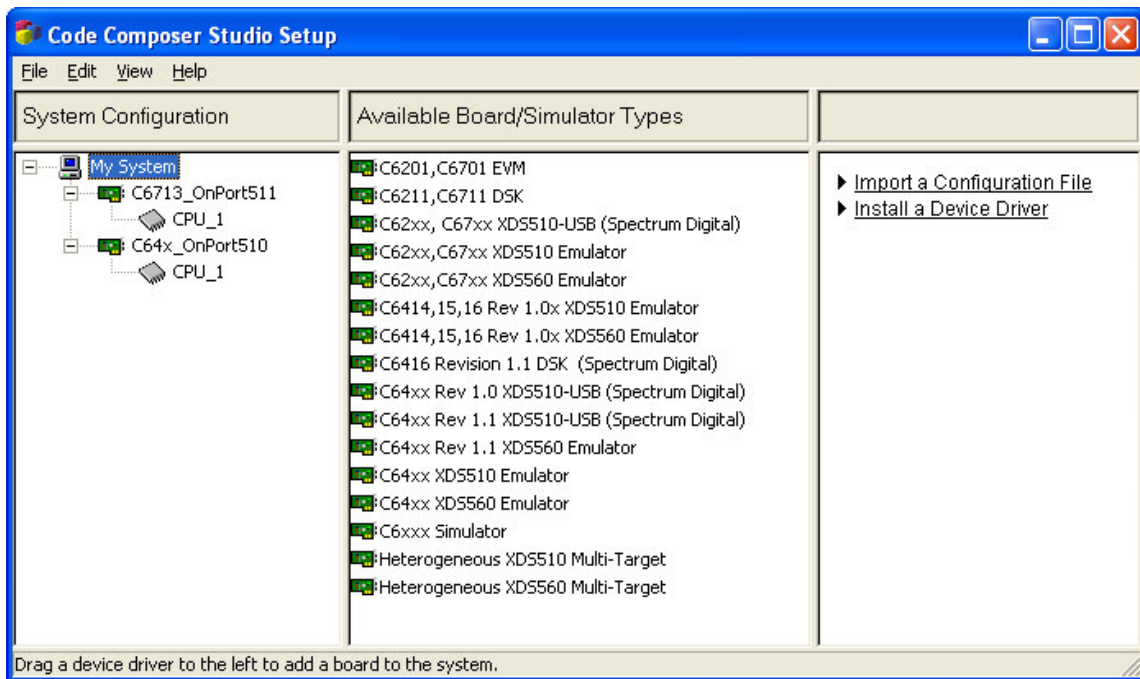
Code Composer Studio Setup

File Edit View Help

System Configuration

My System
C6713_OnPort511
CPU_1
C64x_OnPort510
CPU_1

Available Board/Simulator Types

C6201,C6701 EVM
C6211,C6711 DSK
C62xx, C67xx XDS510-USB (Spectrum Digital)
C62xx,C67xx XDS510 Emulator
C62xx,C67xx XDS560 Emulator
C6414,15,16 Rev 1.0x XDS510 Emulator
C6414,15,16 Rev 1.0x XDS560 Emulator
C6416 Revision 1.1 DSK (Spectrum Digital)
C64xx Rev 1.0 XDS510-USB (Spectrum Digital)
C64xx Rev 1.1 XDS510-USB (Spectrum Digital)
C64xx Rev 1.1 XDS560 Emulator
C64xx XDS510 Emulator
C64xx XDS560 Emulator
C6xxx Simulator
Heterogeneous XDS510 Multi-Target
Heterogeneous XDS560 Multi-Target

Import a Configuration File
Install a Device Driver

Drag a device driver to the left to add a board to the system.